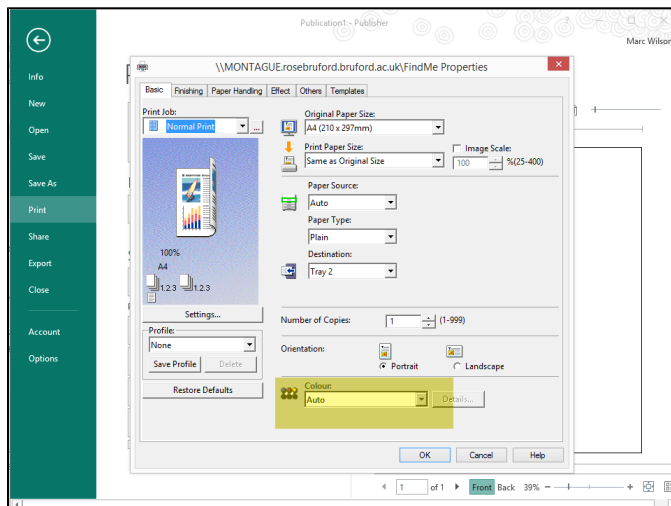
Publication1 - Publisher

? – □ ×

Marc Wilson

Info

New

Open

Save

Save As

Print

Share

Export

Close

Account

Options

\\MONTAGUE.rosebruford.bruford.ac.uk\FindMe Properties

Basic | Finishing | Paper Handling | Effect | Others | Templates

Print Job:

Normal Print

100%

A4

1,2,3

1,2,3

Settings...

Profile:

None

Save Profile

Delete

Restore Defaults

Original Paper Size:

A4 (210 x 297mm)

Print Paper Size:

Same as Original Size

Image Scale:

100

%(25-400)

Paper Source:

Auto

Paper Type:

Plain

Destination:

Tray 2

Number of Copies:

1

(1-999)

Orientation:

Portrait

Landscape

Colour:

Auto

Details...

OK

Cancel

Help

1

of 1

Front

Back

39%